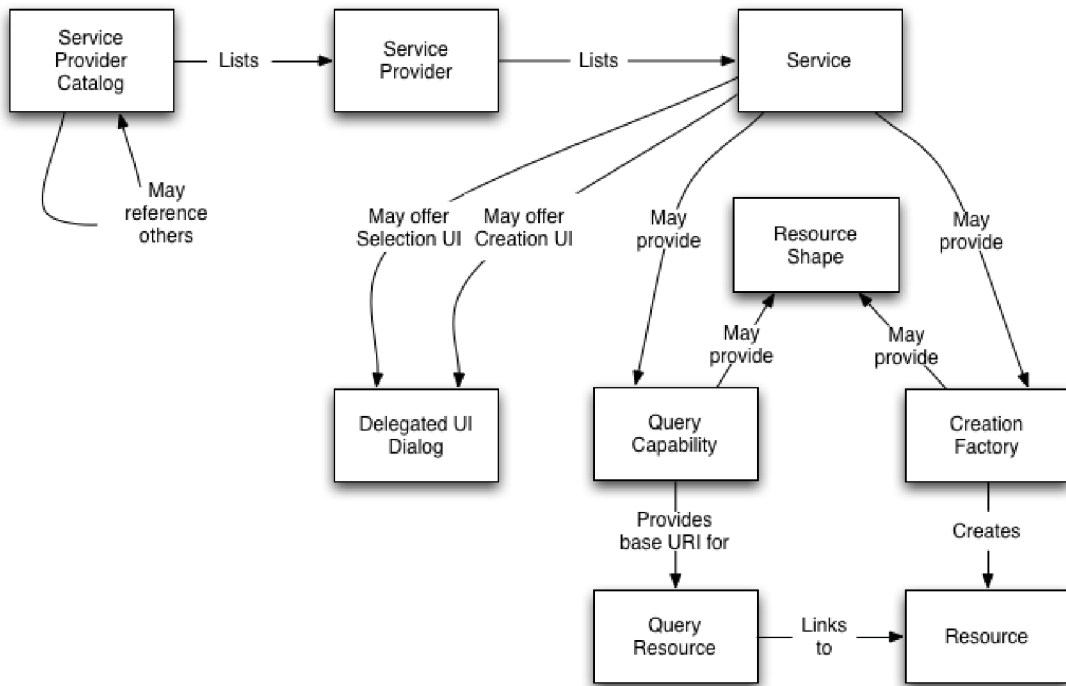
Service Provider Catalog

Lists

Service Provider

Lists

Service

May reference others

May offer Selection UI

May offer Creation UI

May provide

Resource Shape

May provide

May provide

May provide

Delegated UI Dialog

Query Capability

Creation Factory

Provides base URI for

Creates

Query Resource

Links to

Resource